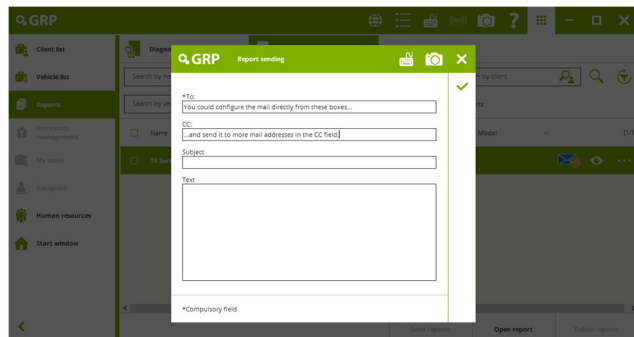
GRP

Client list
Vehicle list
Reports
Workshop management
My tasks
Reception
Human resources
Start window

Diagno

Search by
Search by
Name

h by client
rts
Model

GRP Report sending

*To:
You could configure the mail directly from these boxes...
CC:
...and send it to more mail addresses in the CC field.
Subject
Text

*Compulsory field

Send reports
Open report
Delete reports